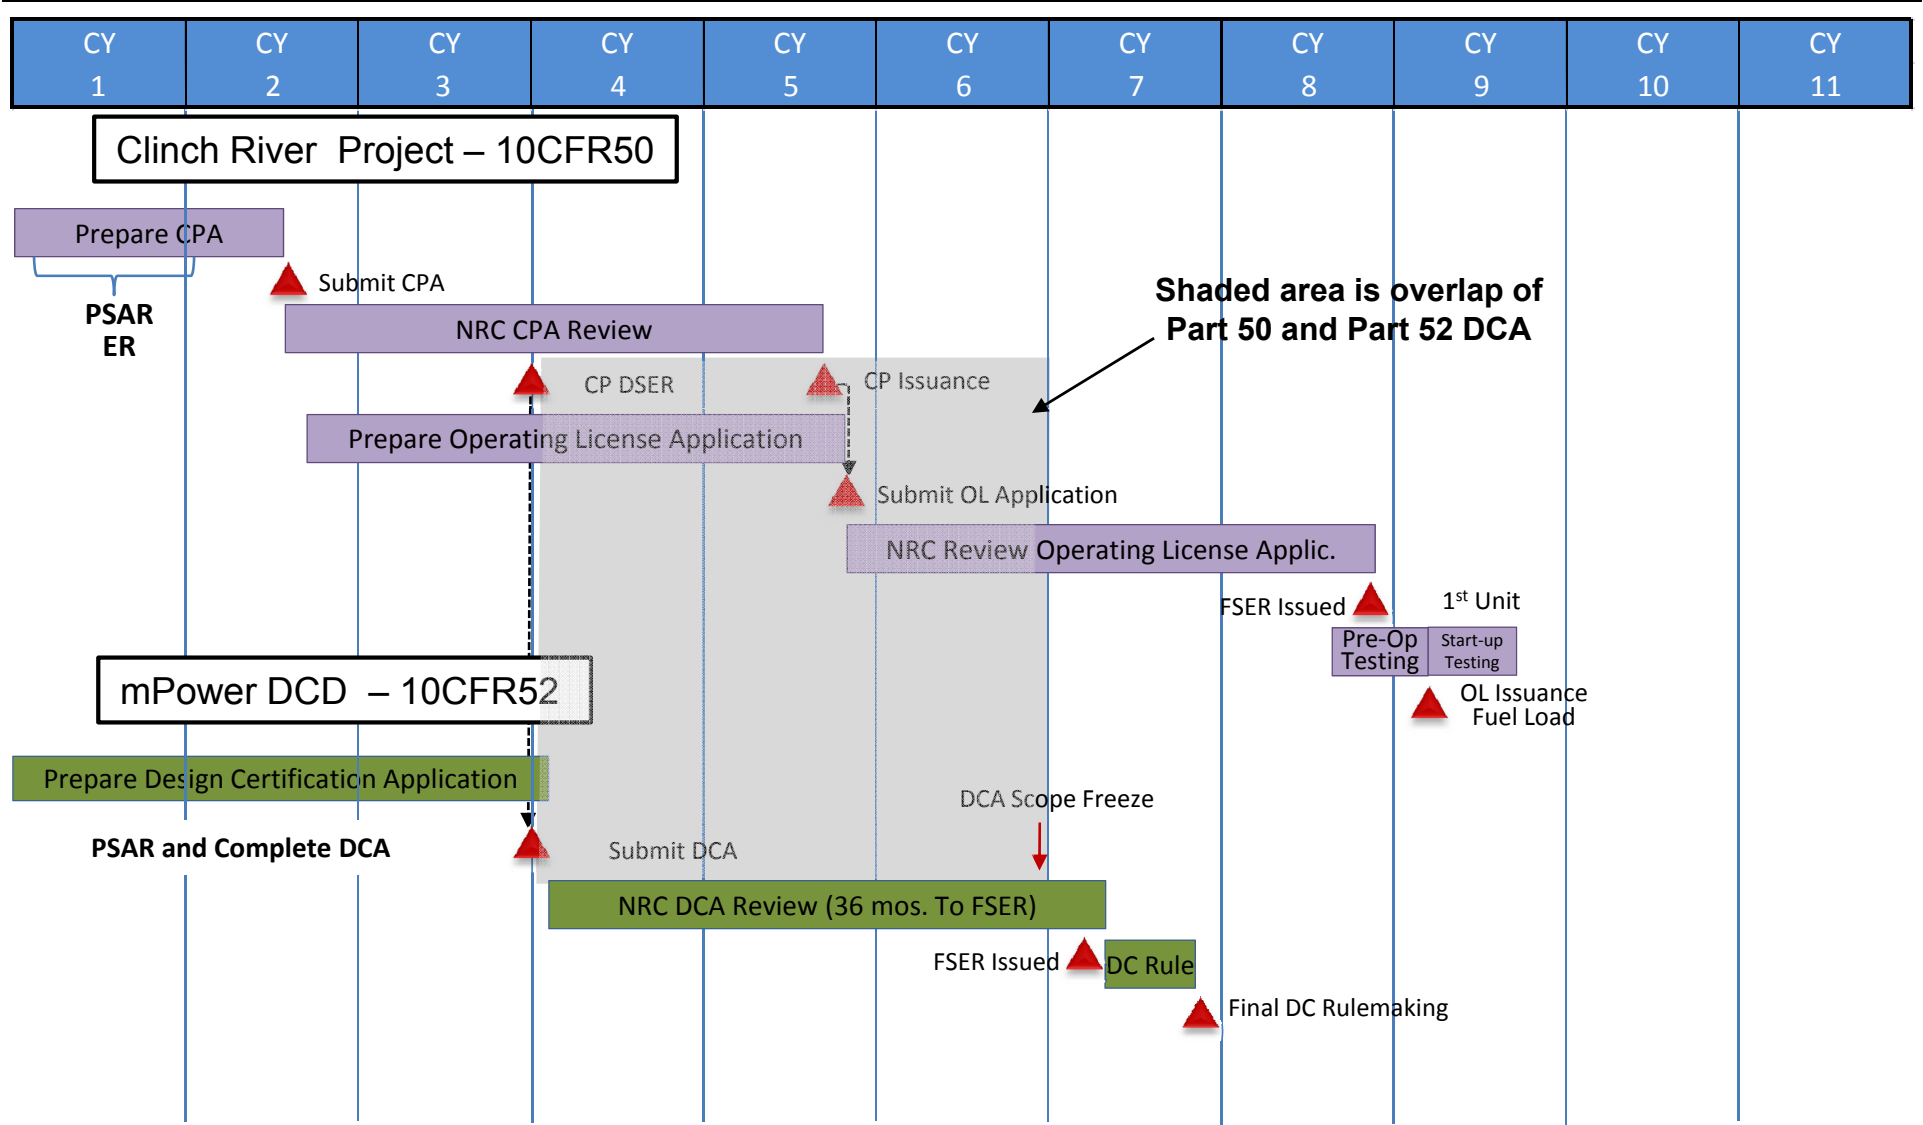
| CY 1 | CY 2 | CY 3 | CY 4 | CY 5 | CY 6 | CY 7 | CY 8 | CY 9 | CY 10 | CY 11 |
|---|---|---|---|---|---|---|---|---|---|---|

Clinch River Project – 10CFR50

Prepare CPA

PSAR
ER

Submit CPA

NRC CPA Review

Shaded area is overlap of Part 50 and Part 52 DCA

CP DSER

CP Issuance

Prepare Operating License Application

Submit OL Application

NRC Review Operating License Applic.

FSER Issued

1$^{st}$ Unit

Pre-Op Testing

Start-up Testing

OL Issuance
Fuel Load

mPower DCD – 10CFR52

Prepare Design Certification Application

PSAR and Complete DCA

DCA Scope Freeze

Submit DCA

NRC DCA Review (36 mos. To FSER)

FSER Issued

DC Rule

Final DC Rulemaking